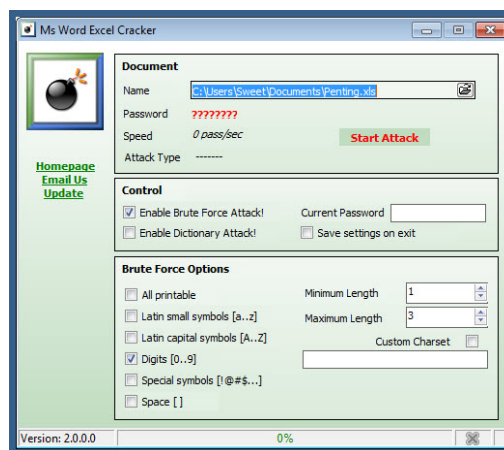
Ms Word Excel Cracker

Homepage
Email Us
Update

Document

Name C:\Users\Sweet\Documents\Penting.xls

Password ????????

Speed 0 pass/sec

Start Attack

Attack Type -------

Control

Enable Brute Force Attack!

Current Password

Enable Dictionary Attack!

Save settings on exit

Brute Force Options

All printable

Minimum Length 1

Latin small symbols [a..z]

Maximum Length 3

Latin capital symbols [A..Z]

Custom Charset

Digits [0...9]

Special symbols [!@#$...]

Space [ ]

Version: 2.0.0.0

0%